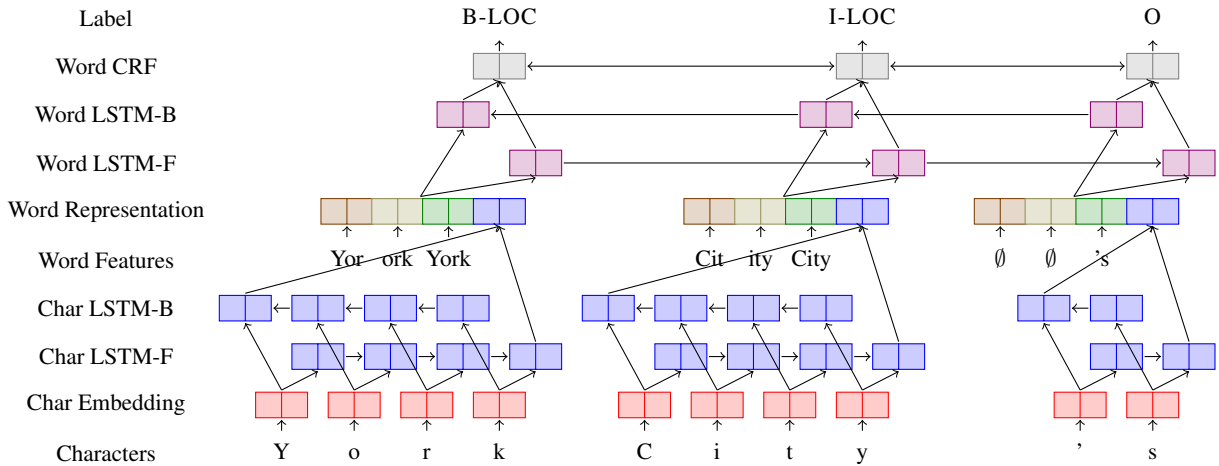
Label
Word CRF
Word LSTM-B
Word LSTM-F
Word Representation
Word Features
Char LSTM-B
Char LSTM-F
Char Embedding
Characters

B-LOC
I-LOC
O

Yor ork York
Cit ity City
$\emptyset$ $\emptyset$ ’s

Y o r k
C i t y
’ s